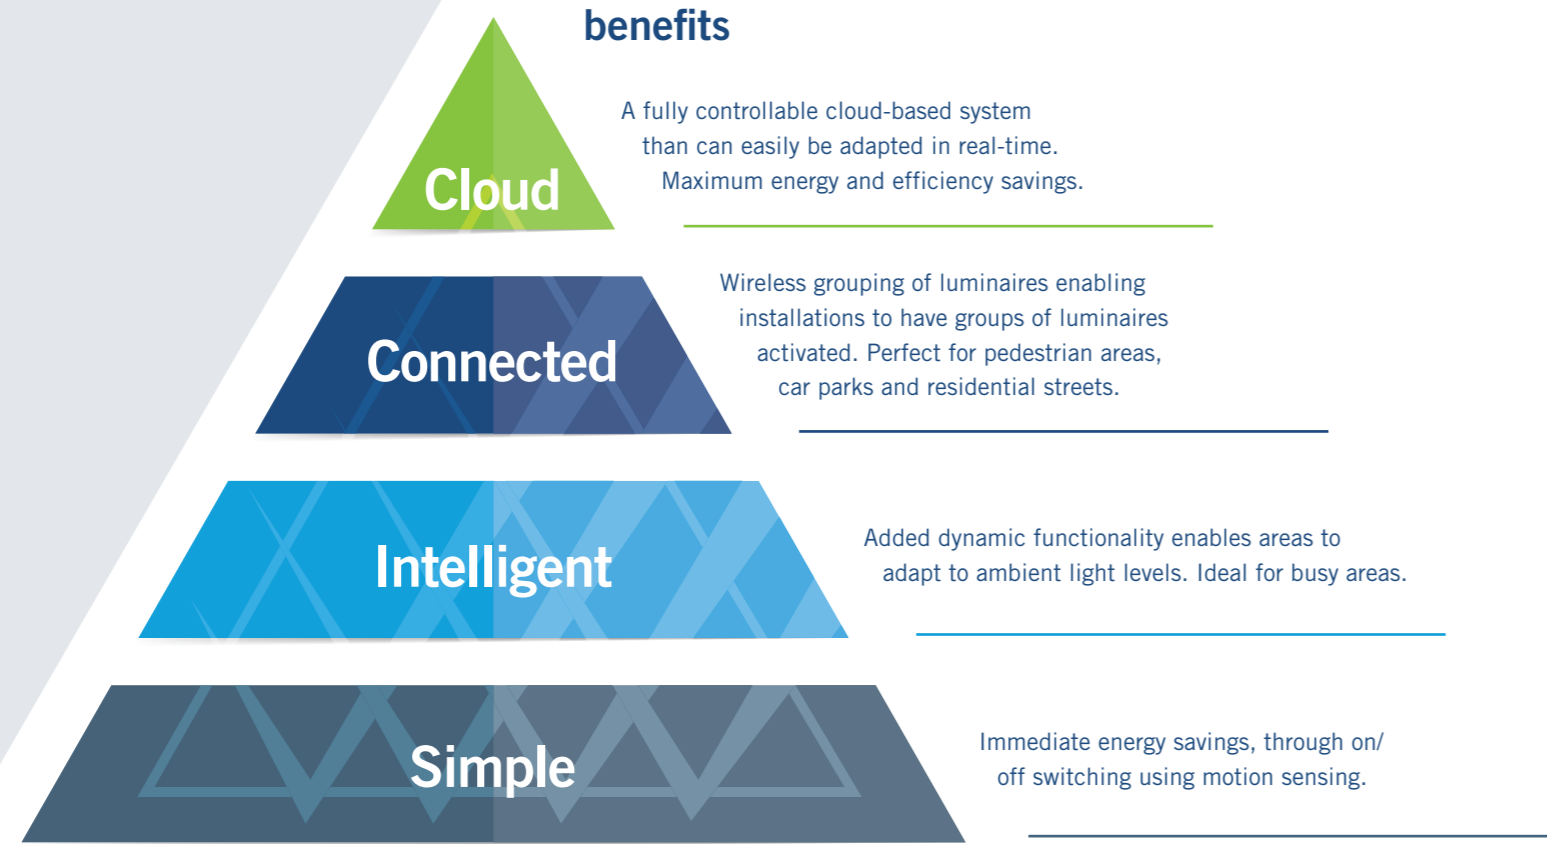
benefits

Cloud

A fully controllable cloud-based system than can easily be adapted in real-time. Maximum energy and efficiency savings.

Connected

Wireless grouping of luminaires enabling installations to have groups of luminaires activated. Perfect for pedestrian areas, car parks and residential streets.

Intelligent

Added dynamic functionality enables areas to adapt to ambient light levels. Ideal for busy areas.

Simple

Immediate energy savings, through on/off switching using motion sensing.